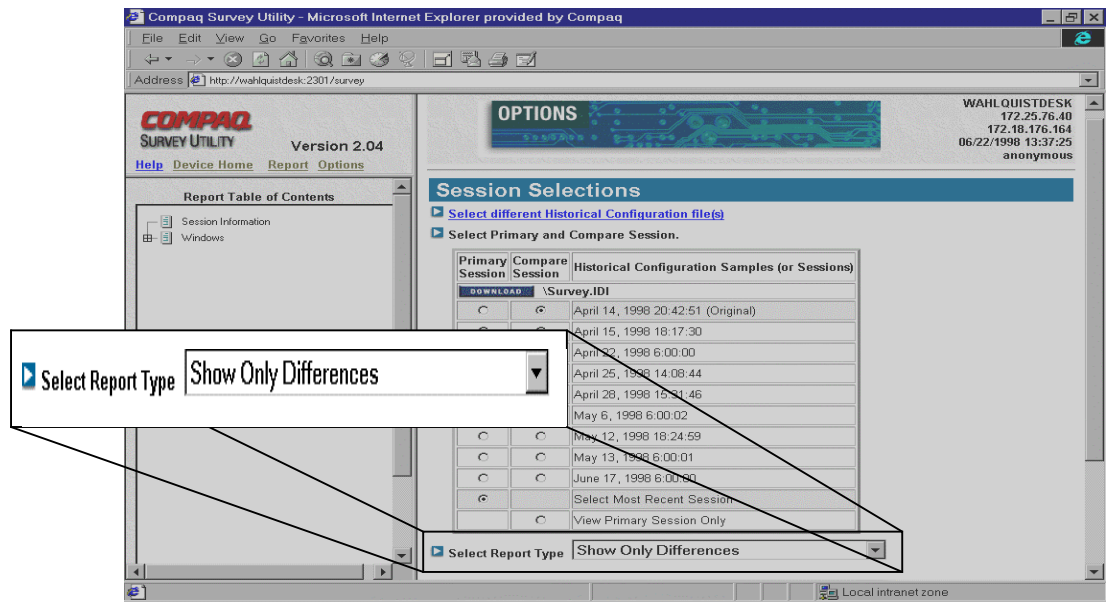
Compaq Survey Utility - Microsoft Internet Explorer provided by Compaq

File Edit View Go Favorites Help

Address http://wahlquistdesk:2301/survey

COMPAQ
SURVEY UTILITY
Version 2.04

Help Device Home Report Options

Report Table of Contents

Session Information
Windows

OPTIONS

WAHLQUISTDESK
172.25.76.40
172.18.176.164
06/22/1998 13:37:25
anonymous

Session Selections

Select different Historical Configuration file(s)

Select Primary and Compare Session.

| Primary Session | Compare Session | Historical Configuration Samples (or Sessions) |
|---|---|---|
| DOWNLOAD | | \Survey.IDI |
| ○ | ⊙ | April 14, 1998 20:42:51 (Original) |
| | | April 15, 1998 18:17:30 |
| | | April 22, 1998 6:00:00 |
| | | April 25, 1998 14:08:44 |
| | | April 28, 1998 15:31:46 |
| | | May 6, 1998 6:00:02 |
| ○ | ○ | May 12, 1998 18:24:59 |
| ○ | ○ | May 13, 1998 6:00:01 |
| ○ | ○ | June 17, 1998 6:00:00 |
| ⊙ | | Select Most Recent Session |
| | ○ | View Primary Session Only |

Select Report Type Show Only Differences

Select Report Type Show Only Differences

Local intranet zone